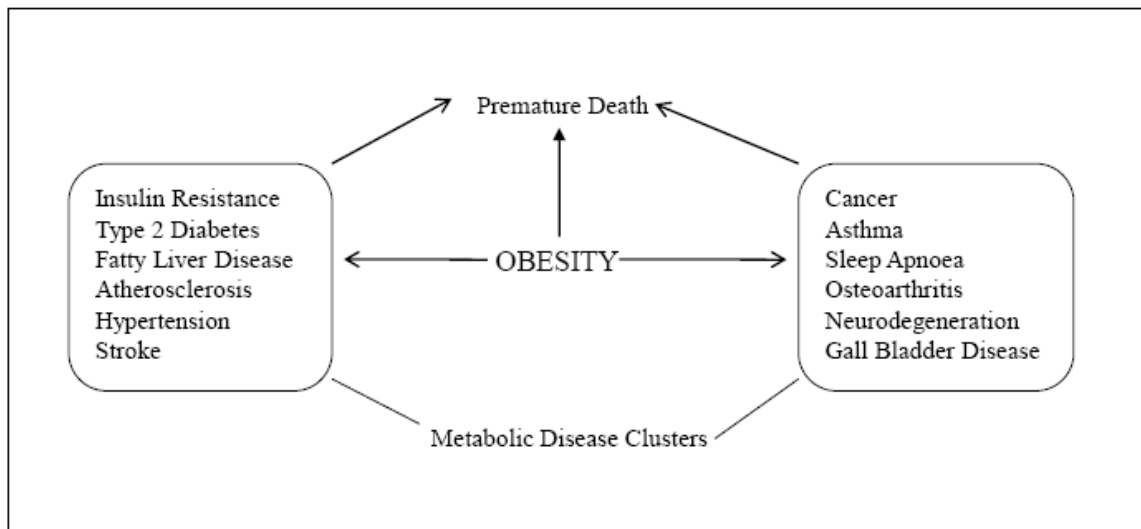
Premature Death

Insulin Resistance
Type 2 Diabetes
Fatty Liver Disease
Atherosclerosis
Hypertension
Stroke

OBESITY

Cancer
Asthma
Sleep Apnoea
Osteoarthritis
Neurodegeneration
Gall Bladder Disease

Metabolic Disease Clusters